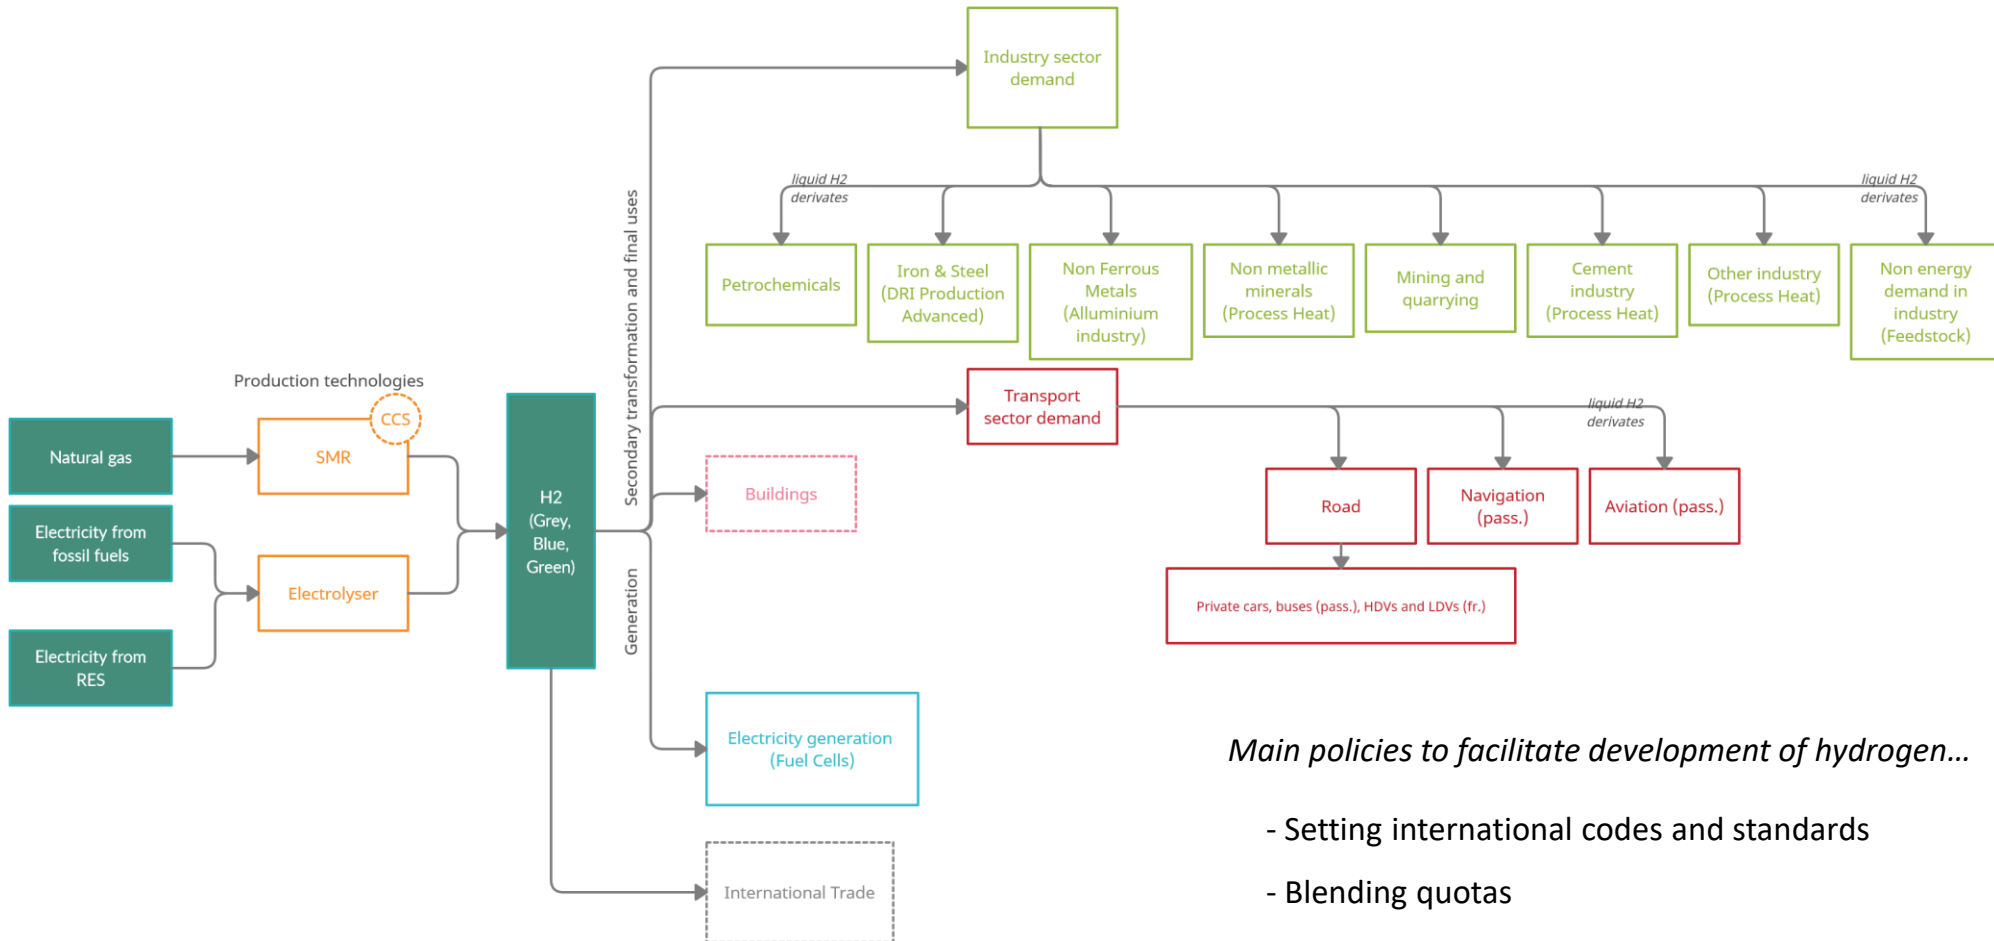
Industry sector demand

liquid H2 derivates

liquid H2 derivates

Petrochemicals

Iron & Steel (DRI Production Advanced)

Non Ferrous Metals (Alluminium industry)

Non metallic minerals (Process Heat)

Mining and quarrying

Cement industry (Process Heat)

Other industry (Process Heat)

Non energy demand in industry (Feedstock)

Secondary transformation and final uses

Production technologies

CCS

Natural gas

SMR

Electricity from fossil fuels

Electrolyser

Electricity from RES

H2 (Grey, Blue, Green)

Transport sector demand

liquid H2 derivates

Buildings

Road

Navigation (pass.)

Aviation (pass.)

Private cars, buses (pass.), HDVs and LDVs (fr.)

Generation

Electricity generation (Fuel Cells)

International Trade

Main policies to facilitate development of hydrogen…

- Setting international codes and standards

- Blending quotas